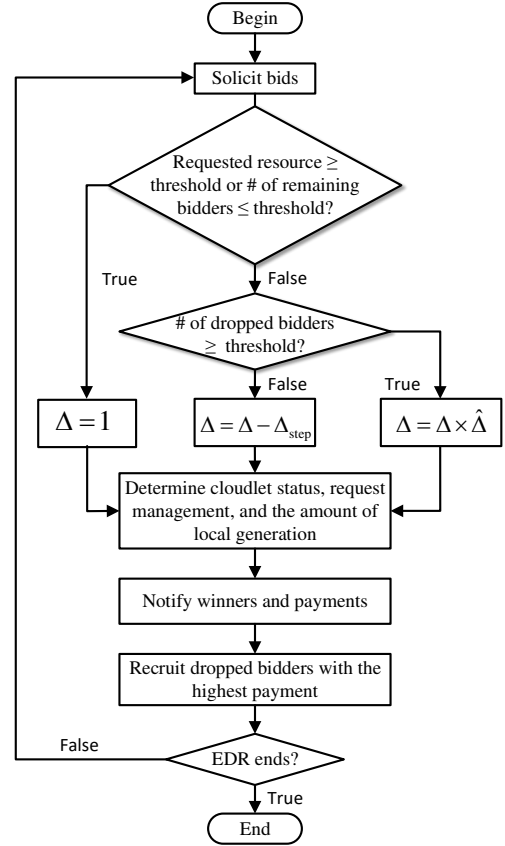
Begin

Solicit bids

Requested resource ≥ threshold or # of remaining bidders ≤ threshold?

True

False

# of dropped bidders ≥ threshold?

False

True

$\Delta = 1$

$\Delta = \Delta - \Delta_{step}$

$\Delta = \Delta \times \hat{\Delta}$

Determine cloudlet status, request management, and the amount of local generation

Notify winners and payments

Recruit dropped bidders with the highest payment

False

EDR ends?

True

End